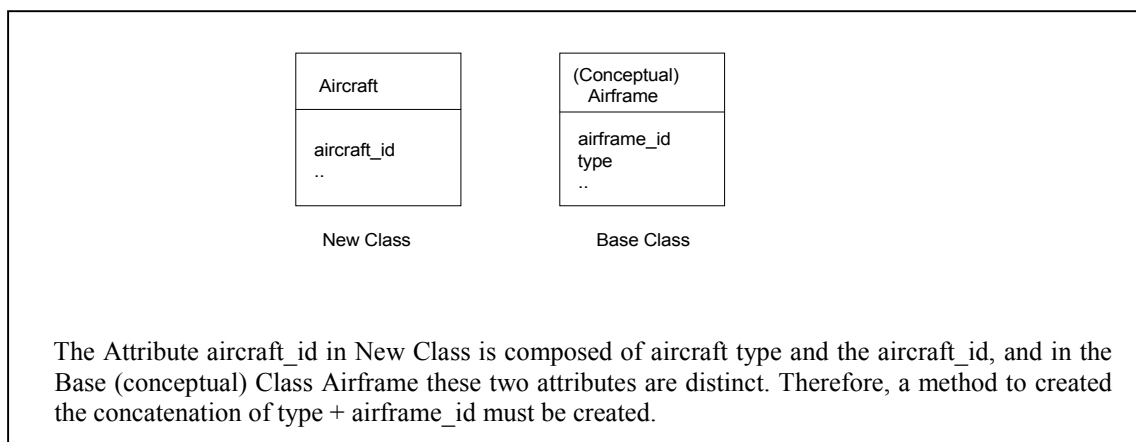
Aircraft

aircraft_id
..

New Class

(Conceptual)
Airframe

airframe_id
type
..

Base Class

The Attribute aircraft_id in New Class is composed of aircraft type and the aircraft_id, and in the Base (conceptual) Class Airframe these two attributes are distinct. Therefore, a method to created the concatenation of type + airframe_id must be created.